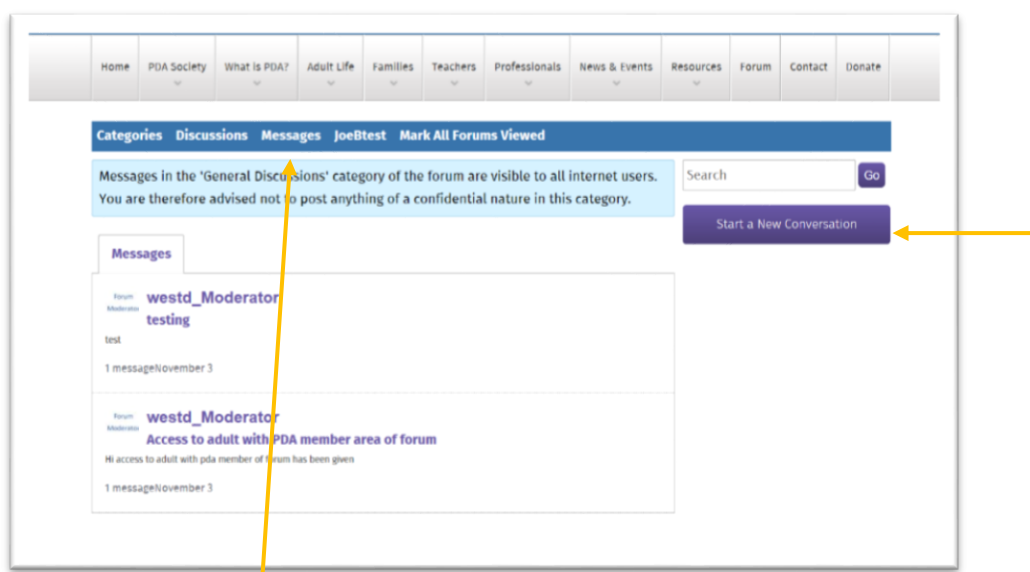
Home PDA Society What is PDA? Adult Life Families Teachers Professionals News & Events Resources Forum Contact Donate

Categories Discussions Messages JoeBtest Mark All Forums Viewed

Messages in the 'General Discussions' category of the forum are visible to all internet users. You are therefore advised not to post anything of a confidential nature in this category.

Search Go

Start a New Conversation

Messages

Forum Moderator westd_Moderator
testing
test
1 messageNovember 3

Forum Moderator westd_Moderator
Access to adult with PDA member area of forum
Hi access to adult with pda member of forum has been given
1 messageNovember 3